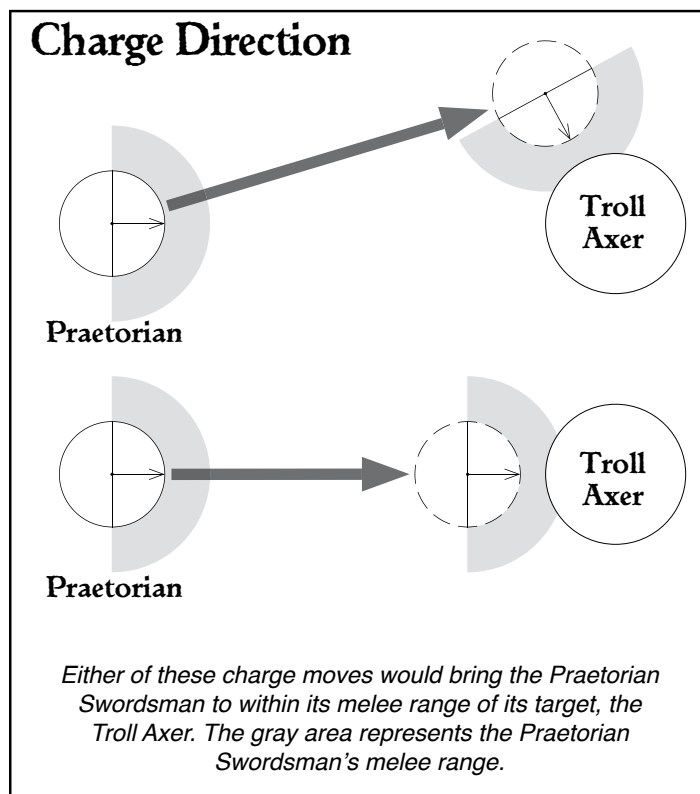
Charge Direction

Troll Axer

Praetorian

Troll Axer

Praetorian

Either of these charge moves would bring the Praetorian Swordsman to within its melee range of its target, the Troll Axer. The gray area represents the Praetorian Swordsman's melee range.